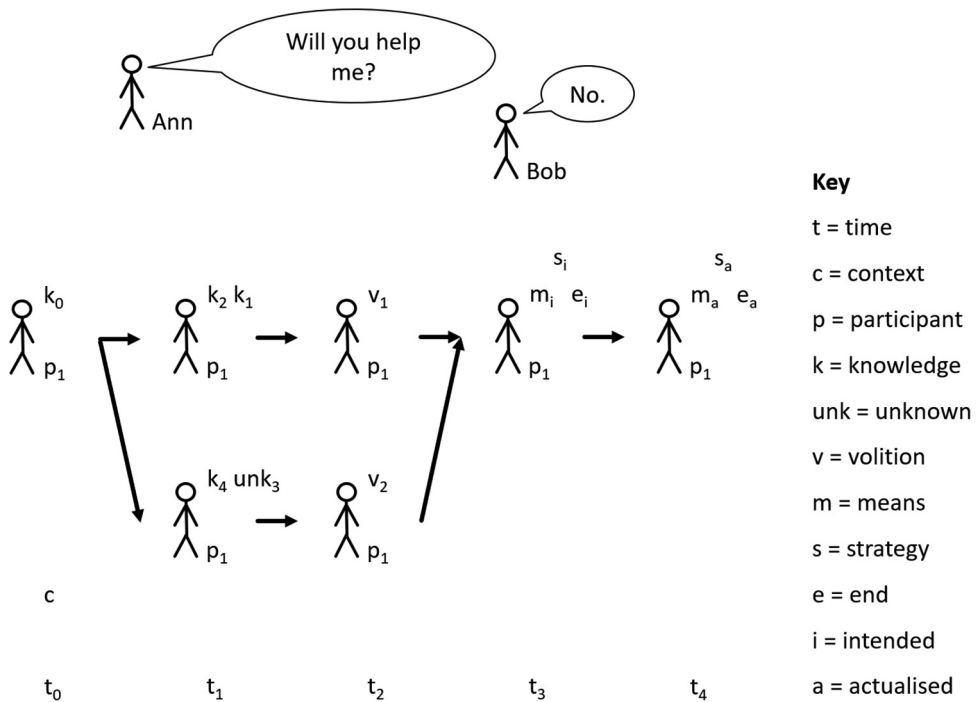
Will you help me?

Ann

No.

Bob

$k_0$
$p_1$

$k_2$ $k_1$
$p_1$

$v_1$
$p_1$

$s_i$
$m_i$ $e_i$
$p_1$

$s_a$
$m_a$ $e_a$
$p_1$

$k_4$ $unk_3$
$p_1$

$v_2$
$p_1$

c

$t_0$ $t_1$ $t_2$ $t_3$ $t_4$

Key
t = time
c = context
p = participant
k = knowledge
unk = unknown
v = volition
m = means
s = strategy
e = end
i = intended
a = actualised